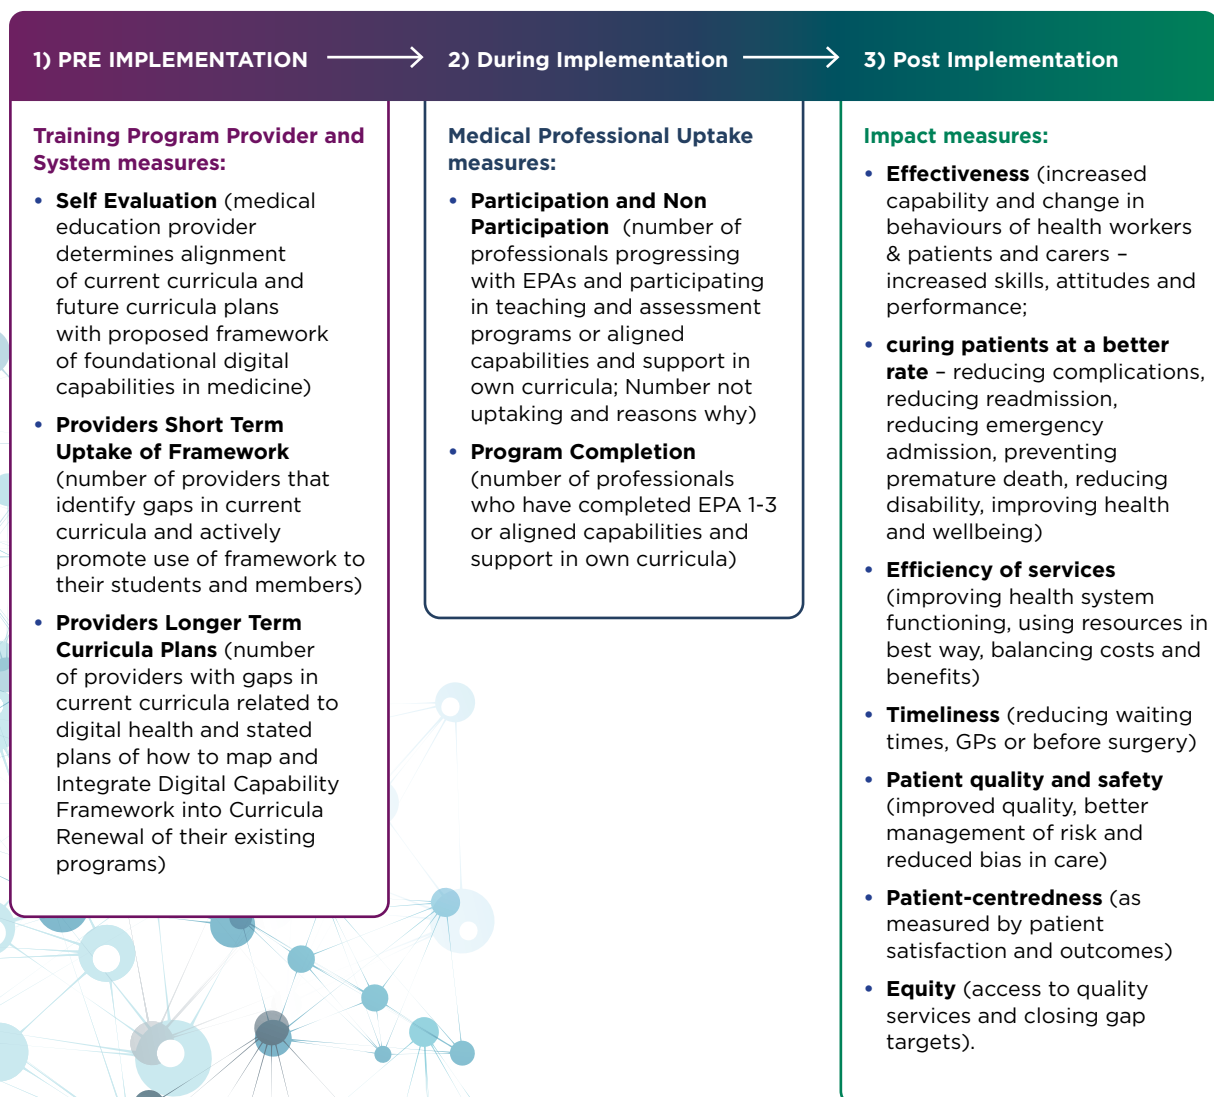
1) PRE IMPLEMENTATION

Training Program Provider and System measures:

• Self Evaluation (medical education provider determines alignment of current curricula and future curricula plans with proposed framework of foundational digital capabilities in medicine)

• Providers Short Term Uptake of Framework (number of providers that identify gaps in current curricula and actively promote use of framework to their students and members)

• Providers Longer Term Curricula Plans (number of providers with gaps in current curricula related to digital health and stated plans of how to map and Integrate Digital Capability Framework into Curricula Renewal of their existing programs)

2) During Implementation

Medical Professional Uptake measures:

• Participation and Non Participation (number of professionals progressing with EPAs and participating in teaching and assessment programs or aligned capabilities and support in own curricula; Number not uptaking and reasons why)

• Program Completion (number of professionals who have completed EPA 1-3 or aligned capabilities and support in own curricula)

3) Post Implementation

Impact measures:

• Effectiveness (increased capability and change in behaviours of health workers & patients and carers – increased skills, attitudes and performance;

• curing patients at a better rate – reducing complications, reducing readmission, reducing emergency admission, preventing premature death, reducing disability, improving health and wellbeing)

• Efficiency of services (improving health system functioning, using resources in best way, balancing costs and benefits)

• Timeliness (reducing waiting times, GPs or before surgery)

• Patient quality and safety (improved quality, better management of risk and reduced bias in care)

• Patient-centredness (as measured by patient satisfaction and outcomes)

• Equity (access to quality services and closing gap targets).